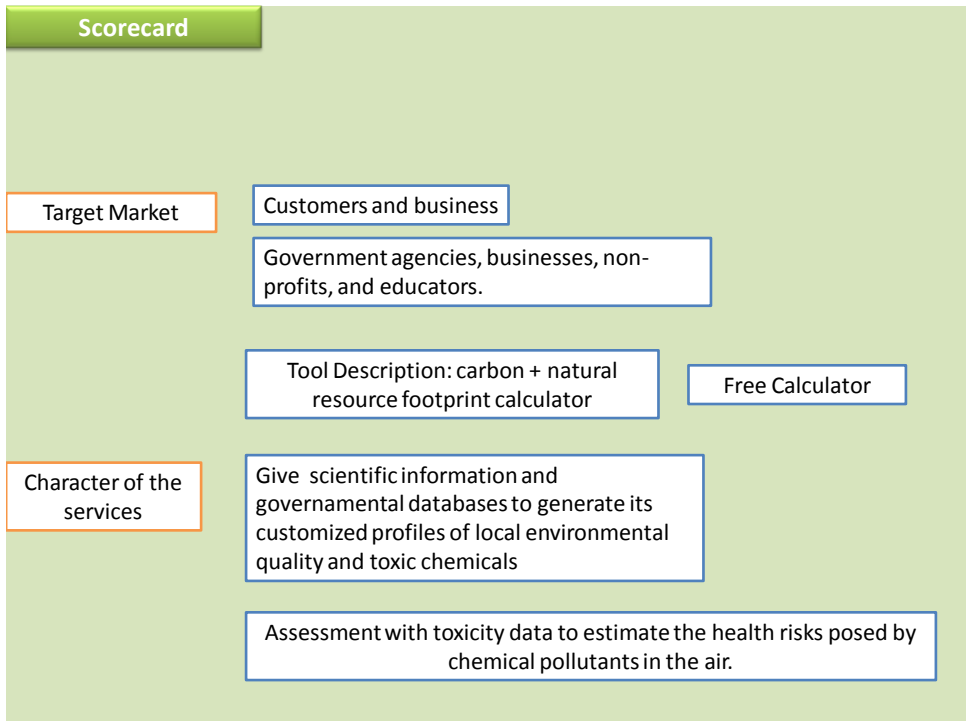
Scorecard

Target Market

Customers and business

Government agencies, businesses, non-profits, and educators.

Tool Description: carbon + natural resource footprint calculator

Free Calculator

Character of the services

Give scientific information and governamental databases to generate its customized profiles of local environmental quality and toxic chemicals

Assessment with toxicity data to estimate the health risks posed by chemical pollutants in the air.